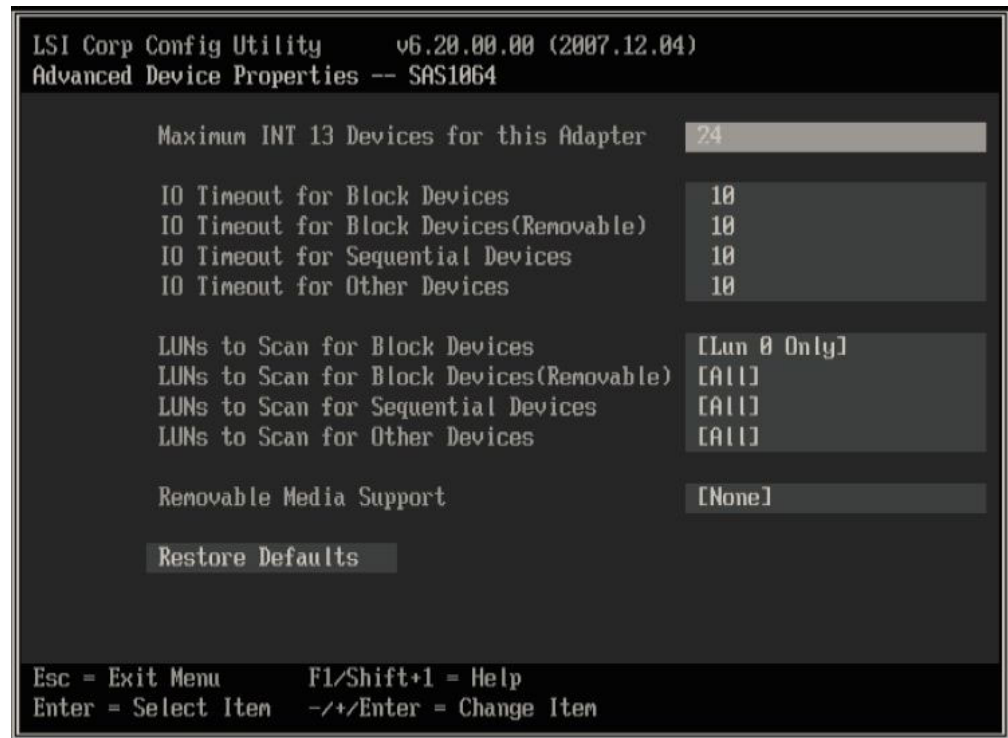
LSI Corp Config Utility v6.20.00.00 (2007.12.04)
Advanced Device Properties -- SAS1064

Maximum INT 13 Devices for this Adapter 24

IO Timeout for Block Devices 10
IO Timeout for Block Devices(Removable) 10
IO Timeout for Sequential Devices 10
IO Timeout for Other Devices 10

LUNs to Scan for Block Devices [Lun 0 Only]
LUNs to Scan for Block Devices(Removable) [All]
LUNs to Scan for Sequential Devices [All]
LUNs to Scan for Other Devices [All]

Removable Media Support [None]

Restore Defaults

Esc = Exit Menu F1/Shift+1 = Help
Enter = Select Item -/+/Enter = Change Item